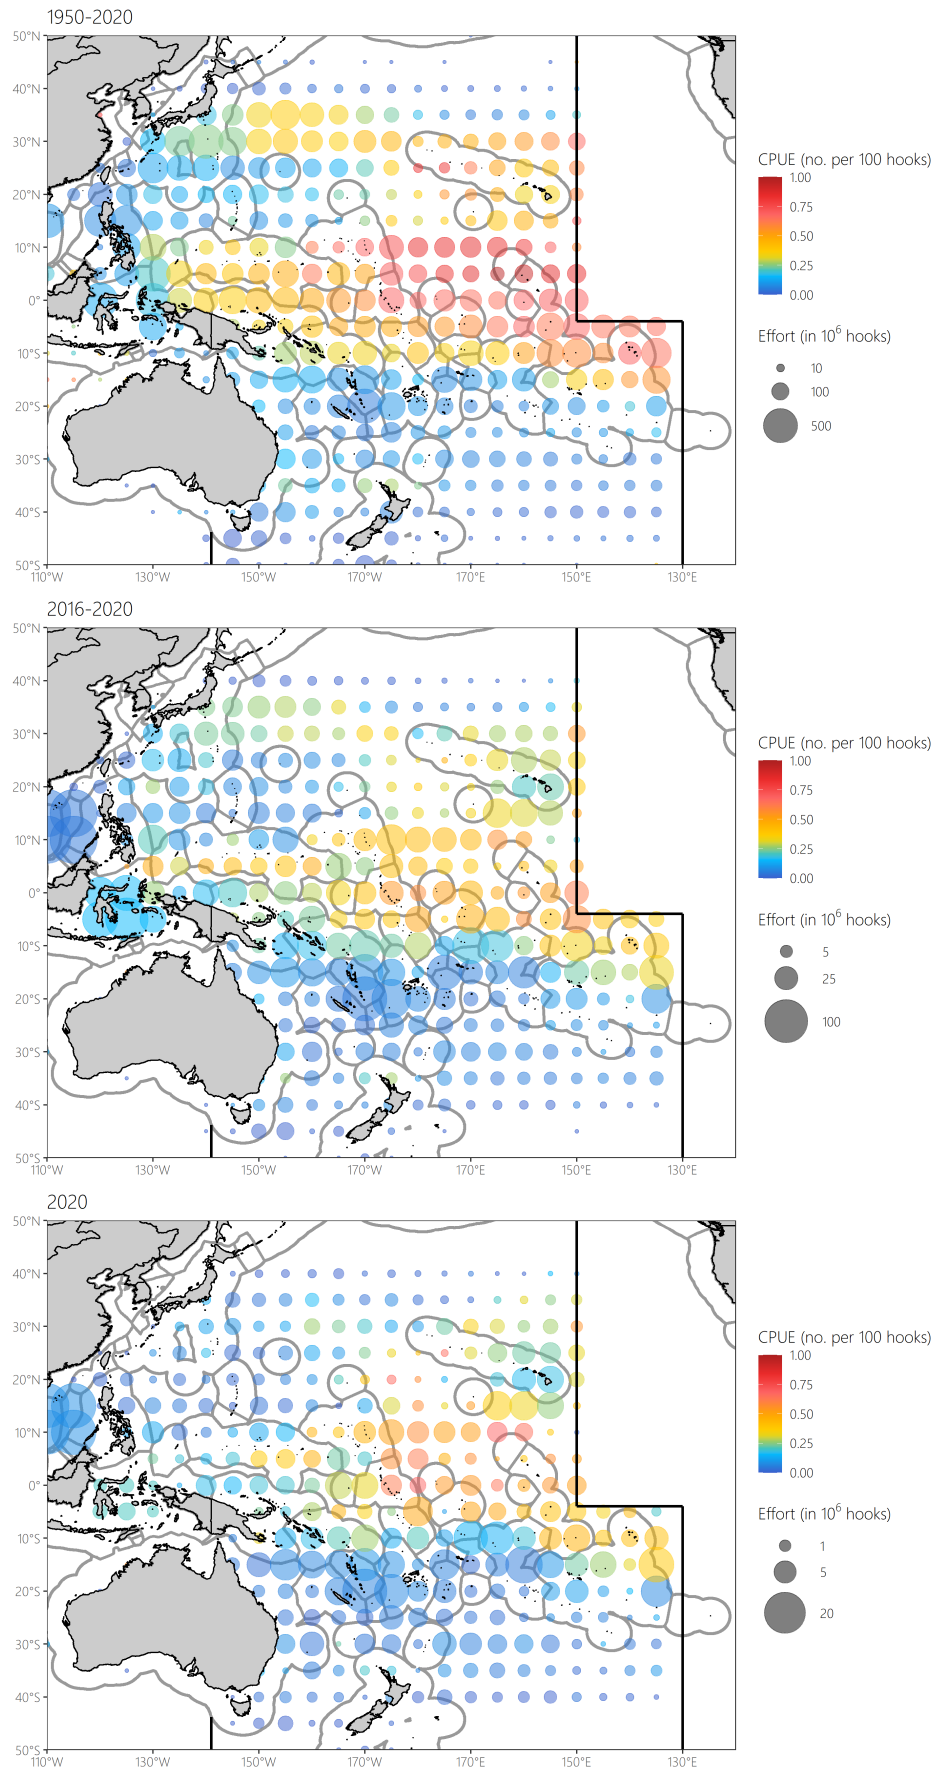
1950-2020

50°N
40°N
30°N
20°N
10°N
0°
10°S
20°S
30°S
40°S
50°S
110°W
130°W
150°W
170°W
170°E
150°E
130°E

CPUE (no. per 100 hooks)
1.00
0.75
0.50
0.25
0.00

Effort (in $10^6$ hooks)
10
100
500

2016-2020

50°N
40°N
30°N
20°N
10°N
0°
10°S
20°S
30°S
40°S
50°S
110°W
130°W
150°W
170°W
170°E
150°E
130°E

CPUE (no. per 100 hooks)
1.00
0.75
0.50
0.25
0.00

Effort (in $10^6$ hooks)
5
25
100

2020

50°N
40°N
30°N
20°N
10°N
0°
10°S
20°S
30°S
40°S
50°S
110°W
130°W
150°W
170°W
170°E
150°E
130°E

CPUE (no. per 100 hooks)
1.00
0.75
0.50
0.25
0.00

Effort (in $10^6$ hooks)
1
5
20